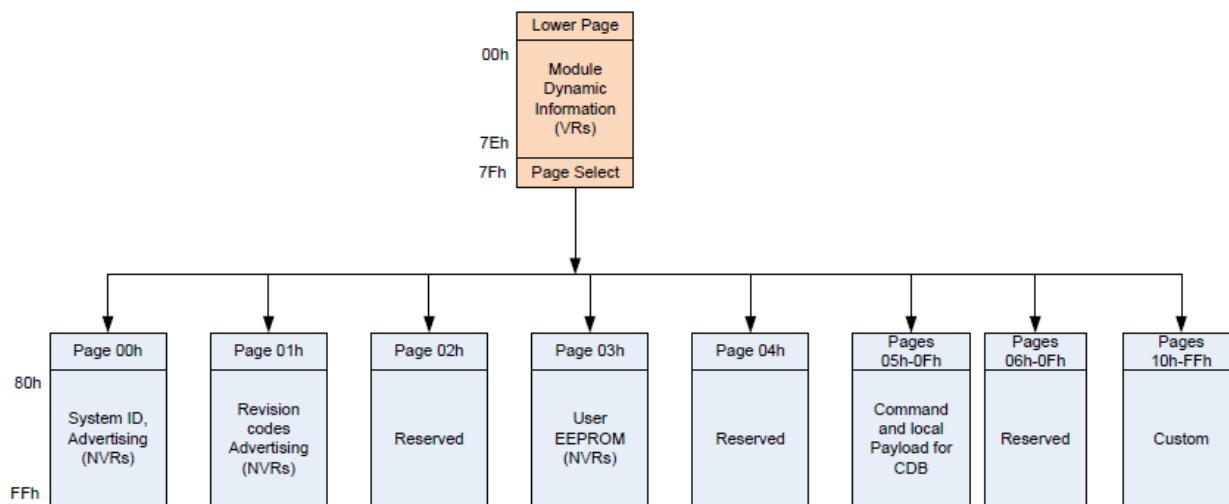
Lower Page

00h

Module Dynamic Information (VRs)

7Eh

7Fh

Page Select

80h

FFh

Page 00h

System ID, Advertising (NVRs)

Page 01h

Revision codes Advertising (NVRs)

Page 02h

Reserved

Page 03h

User EEPROM (NVRs)

Page 04h

Reserved

Pages 05h-0Fh

Command and local Payload for CDB

Pages 06h-0Fh

Reserved

Pages 10h-FFh

Custom